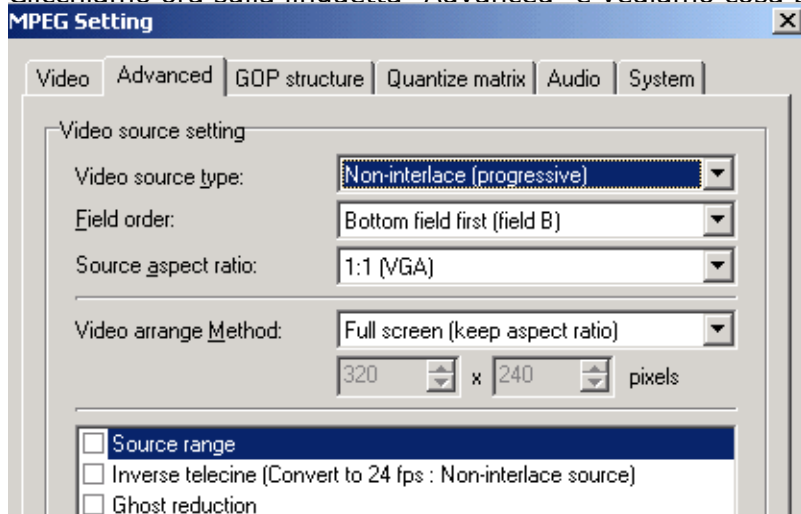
MPEG Setting

Video | Advanced | GOP structure | Quantize matrix | Audio | System

Video source setting

Video source type: Non-interlace (progressive)

Field order: Bottom field first (field B)

Source aspect ratio: 1:1 (VGA)

Video arrange Method: Full screen (keep aspect ratio)

320 x 240 pixels

Source range

Inverse telecine (Convert to 24 fps : Non-interlace source)

Ghost reduction